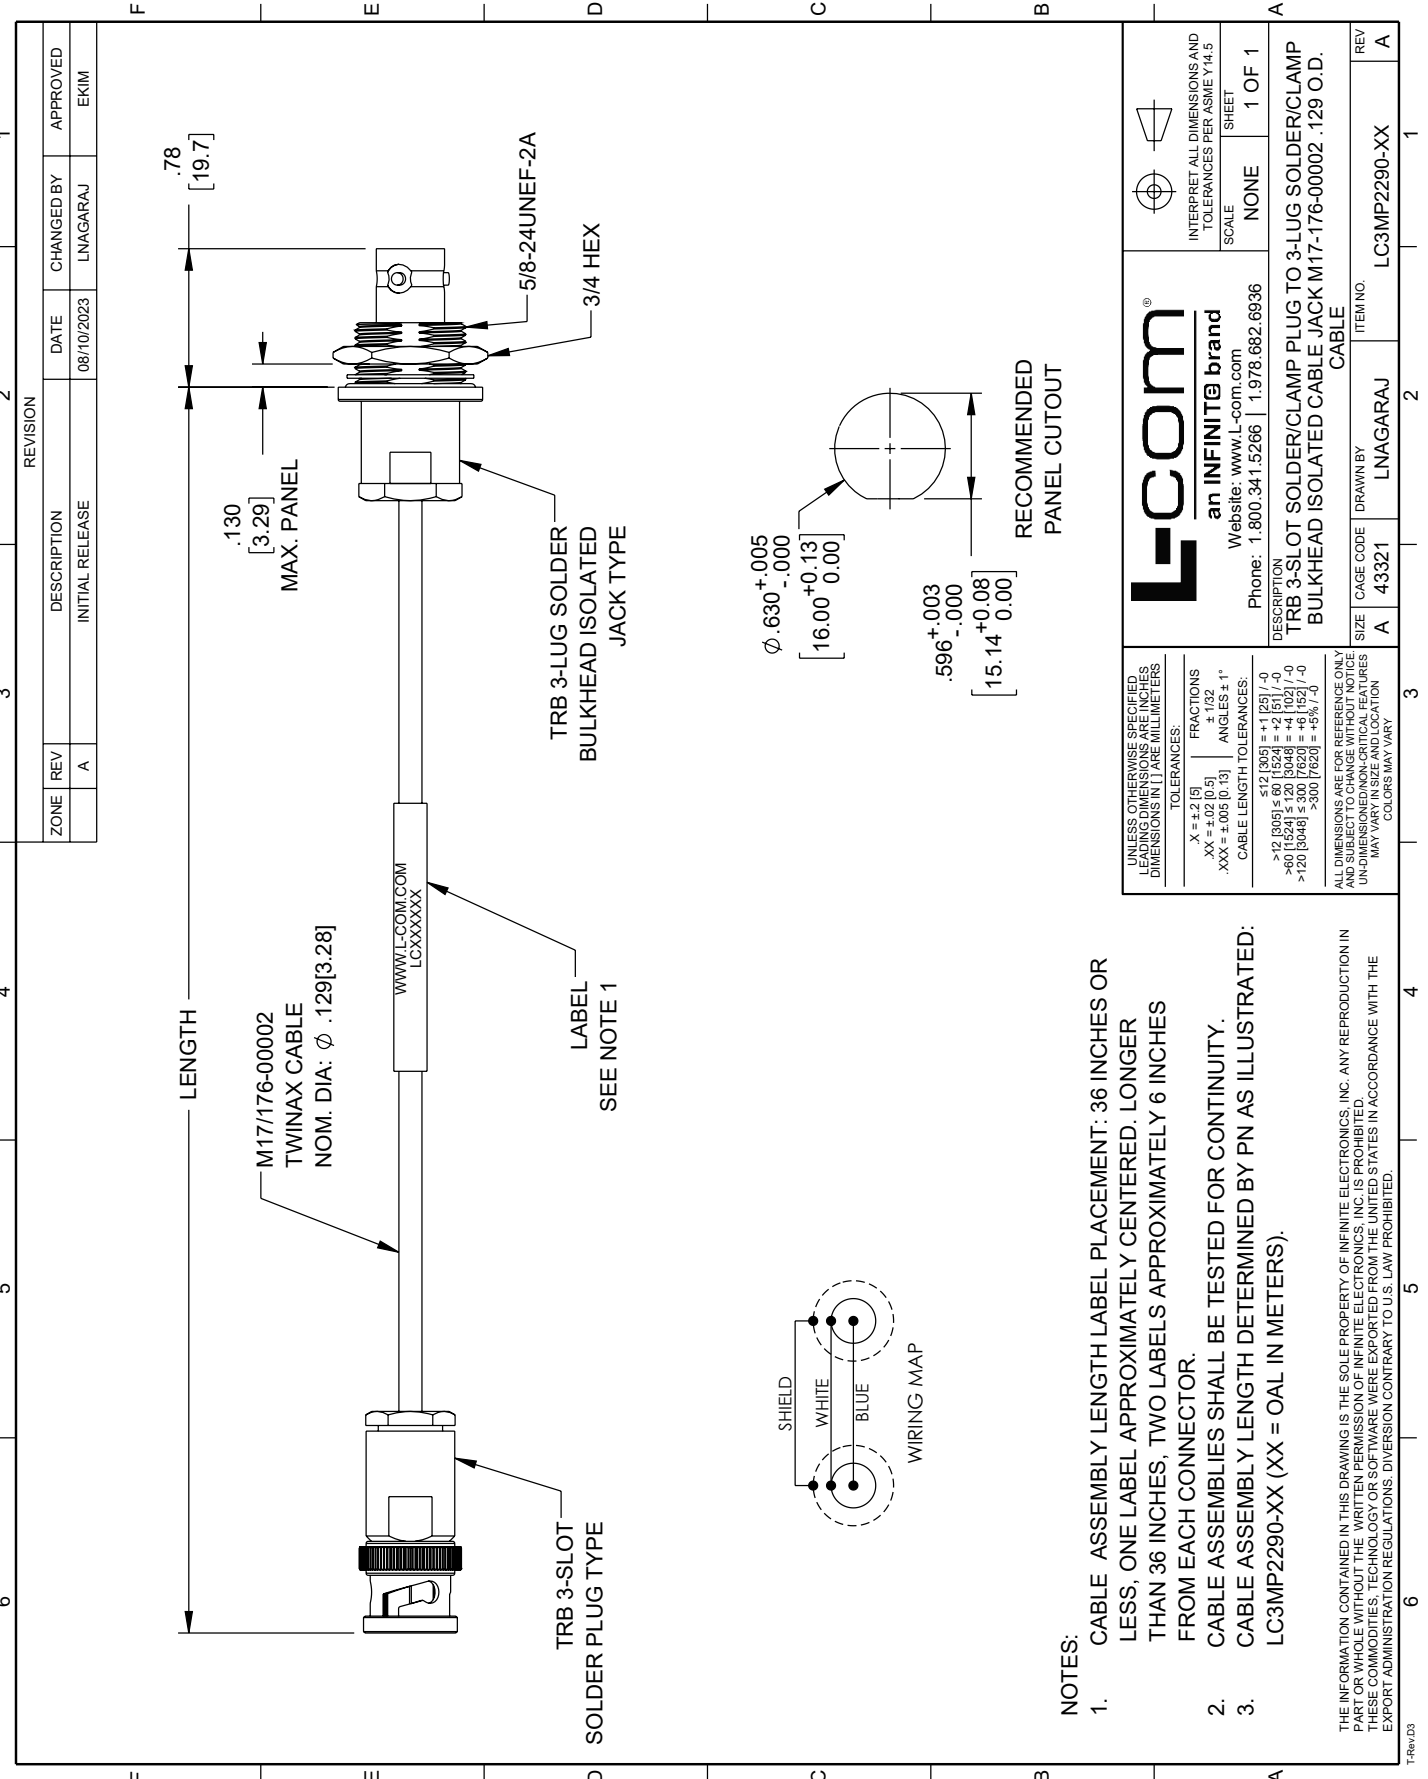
REVISION

| ZONE | REV | DESCRIPTION | DATE | CHANGED BY | APPROVED |
|---|---|---|---|---|---|
| | A | INITIAL RELEASE | 08/10/2023 | LNAGARAJ | EKIM |

.78
[19.7]

5/8-24UNEF-2A

3/4 HEX

.130
[3.29]
MAX. PANEL

LENGTH

M17/176-00002
TWINAX CABLE
NOM. DIA: $\phi$ .129[3.28]

WWW.L-COM.COM
LCXXXXXX

LABEL
SEE NOTE 1

TRB 3-LUG SOLDER
BULKHEAD ISOLATED
JACK TYPE

$\phi .630^{+.005}_{-.000}$
$[16.00^{+0.13}_{0.00}]$

$.596^{+.003}_{-.000}$
$[15.14^{+0.08}_{0.00}]$

RECOMMENDED
PANEL CUTOUT

TRB 3-SLOT
SOLDER PLUG TYPE

SHIELD
WHITE
BLUE
WIRING MAP

NOTES:
1. CABLE ASSEMBLY LENGTH LABEL PLACEMENT: 36 INCHES OR LESS, ONE LABEL APPROXIMATELY CENTERED. LONGER THAN 36 INCHES, TWO LABELS APPROXIMATELY 6 INCHES FROM EACH CONNECTOR.
2. CABLE ASSEMBLIES SHALL BE TESTED FOR CONTINUITY.
3. CABLE ASSEMBLY LENGTH DETERMINED BY PN AS ILLUSTRATED: LC3MP2290-XX (XX = OAL IN METERS).

THE INFORMATION CONTAINED IN THIS DRAWING IS THE SOLE PROPERTY OF INFINITE ELECTRONICS, INC. ANY REPRODUCTION IN PART OR WHOLE WITHOUT THE WRITTEN PERMISSION OF INFINITE ELECTRONICS, INC. IS PROHIBITED. THESE COMMODITIES, TECHNOLOGY OR SOFTWARE WERE EXPORTED FROM THE UNITED STATES IN ACCORDANCE WITH THE EXPORT ADMINISTRATION REGULATIONS. DIVERSION CONTRARY TO U.S. LAW PROHIBITED.

T-Rev.D3

UNLESS OTHERWISE SPECIFIED LEADING DIMENSIONS ARE INCHES DIMENSIONS IN [ ] ARE MILLIMETERS
TOLERANCES:
.X = ±.2 [5]
.XX = ±.02 [0.5]
.XXX = ±.005 [0.13]
FRACTIONS ± 1/32
ANGLES ± 1°
CABLE LENGTH TOLERANCES:
≤12 [305] = +1 [25] / -0
>12 [305] ≤ 60 [1524] = +2 [51] / -0
>60 [1524] ≤ 120 [3048] = +4 [102] / -0
>120 [3048] ≤ 300 [7620] = +6 [152] / -0
>300 [7620] = +5% / -0
ALL DIMENSIONS ARE FOR REFERENCE ONLY AND SUBJECT TO CHANGE WITHOUT NOTICE. UN-DIMENSIONED/NON-CRITICAL FEATURES MAY VARY IN SIZE AND LOCATION
COLORS MAY VARY

L-com®
an INFINITE brand
Website: www.L-com.com
Phone: 1.800.341.5266 | 1.978.682.6936

INTERPRET ALL DIMENSIONS AND TOLERANCES PER ASME Y14.5
SCALE NONE
SHEET 1 OF 1

DESCRIPTION
TRB 3-SLOT SOLDER/CLAMP PLUG TO 3-LUG SOLDER/CLAMP BULKHEAD ISOLATED CABLE JACK M17-176-00002 .129 O.D. CABLE

| SIZE | CAGE CODE | DRAWN BY | ITEM NO. | REV |
|---|---|---|---|---|
| A | 43321 | LNAGARAJ | LC3MP2290-XX | A |

1 2 3 4 5 6
A B C D E F